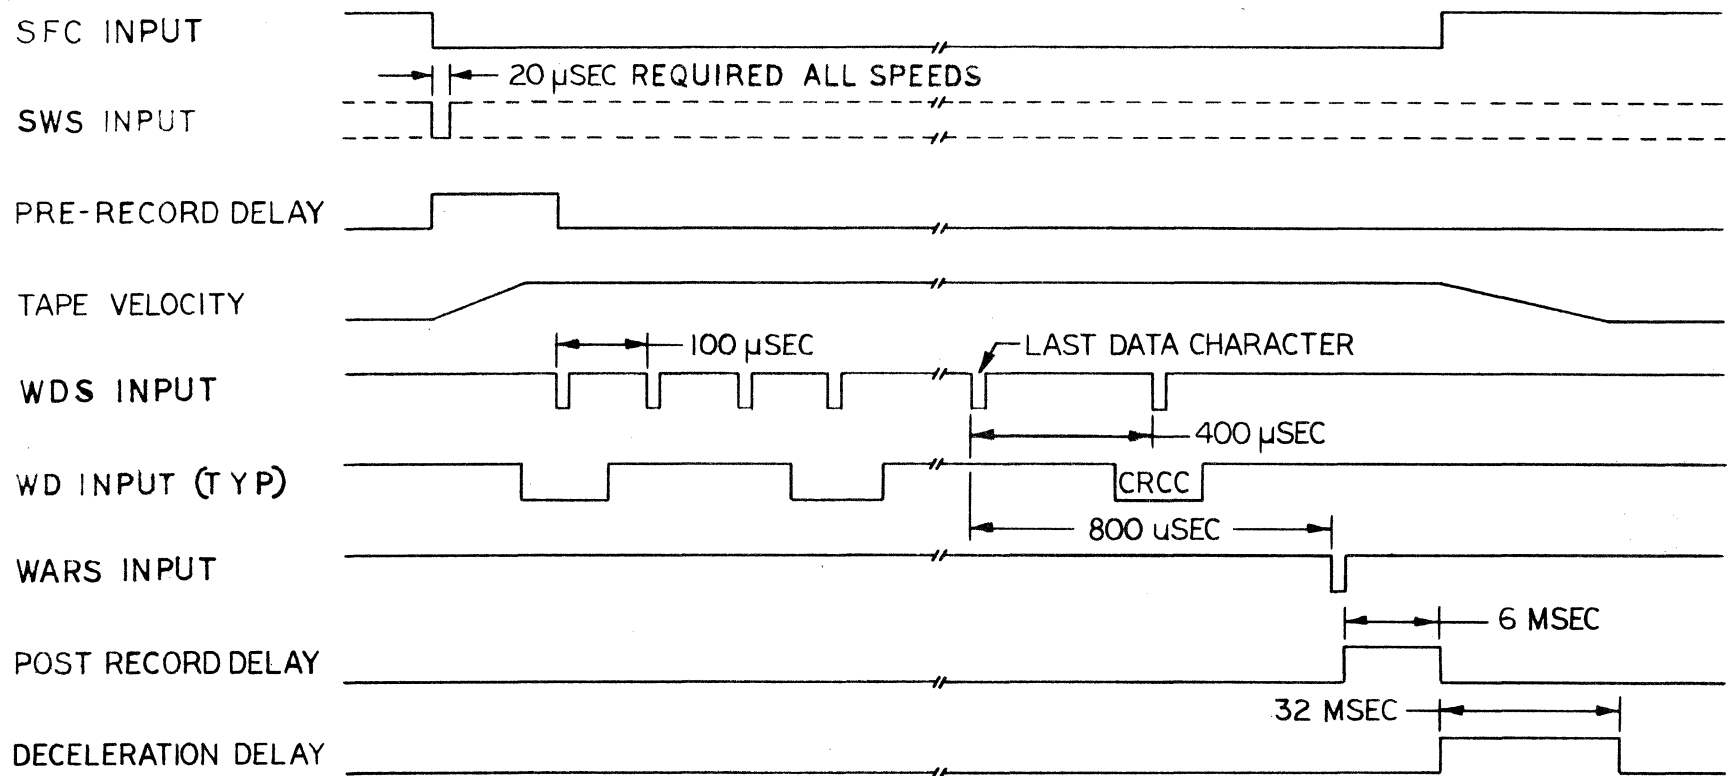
SFC INPUT

20 μSEC REQUIRED ALL SPEEDS

SWS INPUT

PRE-RECORD DELAY

TAPE VELOCITY

100 μSEC

LAST DATA CHARACTER

WDS INPUT

400 μSEC

WD INPUT (TYP)

CRCC

800 uSEC

WARS INPUT

6 MSEC

POST RECORD DELAY

32 MSEC

DECELERATION DELAY